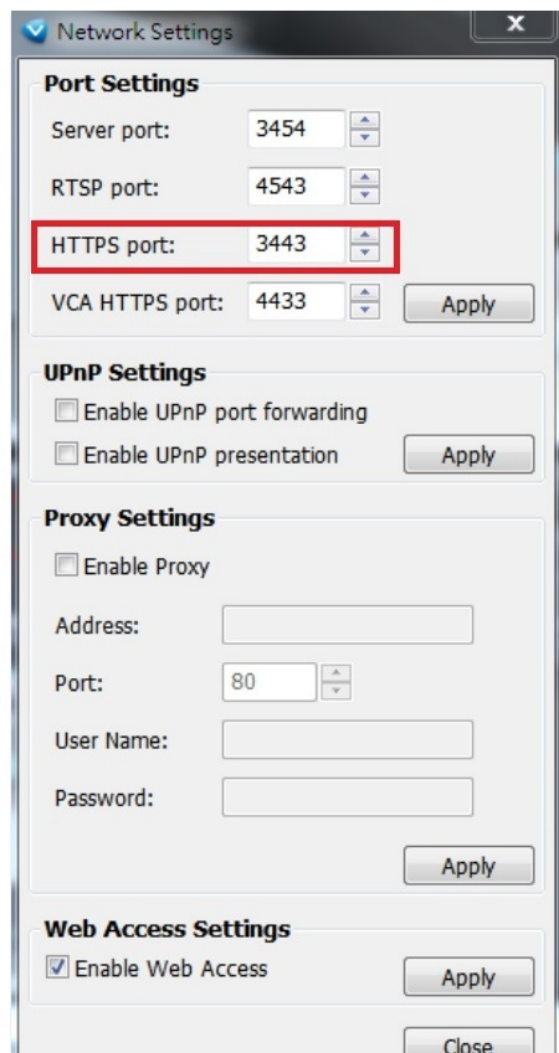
Network Settings

x

Port Settings

Server port: 3454

RTSP port: 4543

HTTPS port: 3443

VCA HTTPS port: 4433

Apply

UPnP Settings

Enable UPnP port forwarding

Enable UPnP presentation

Apply

Proxy Settings

Enable Proxy

Address:

Port: 80

User Name:

Password:

Apply

Web Access Settings

Enable Web Access

Apply

Close